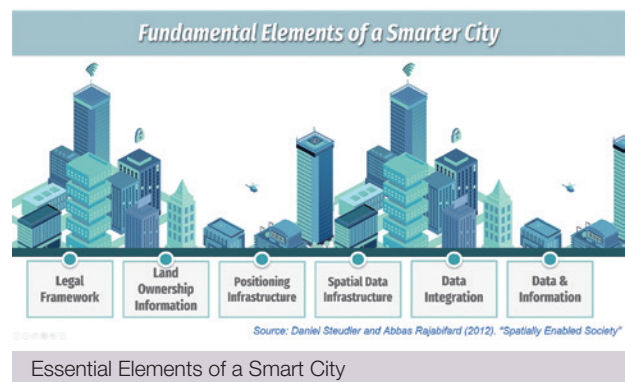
Fundamental Elements of a Smarter City

Legal Framework

Land Ownership Information

Positioning Infrastructure

Spatial Data Infrastructure

Data Integration

Data & Information

Source: Daniel Steudler and Abbas Rajabifard (2012). "Spatially Enabled Society"

Essential Elements of a Smart City